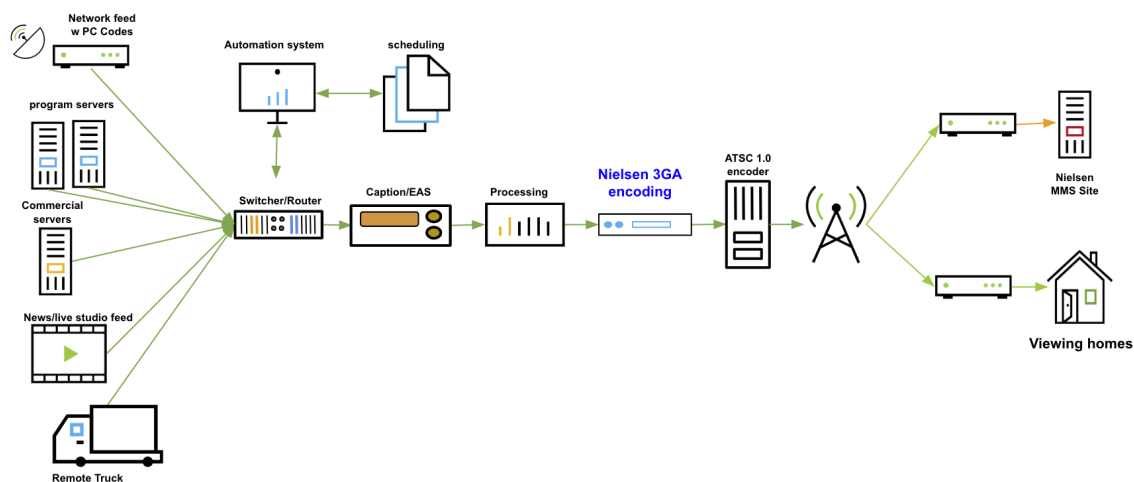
Network feed w PC Codes

Automation system

scheduling

program servers

Switcher/Router

Caption/EAS

Processing

Nielsen 3GA encoding

ATSC 1.0 encoder

Nielsen MMS Site

Commercial servers

News/live studio feed

Viewing homes

Remote Truck